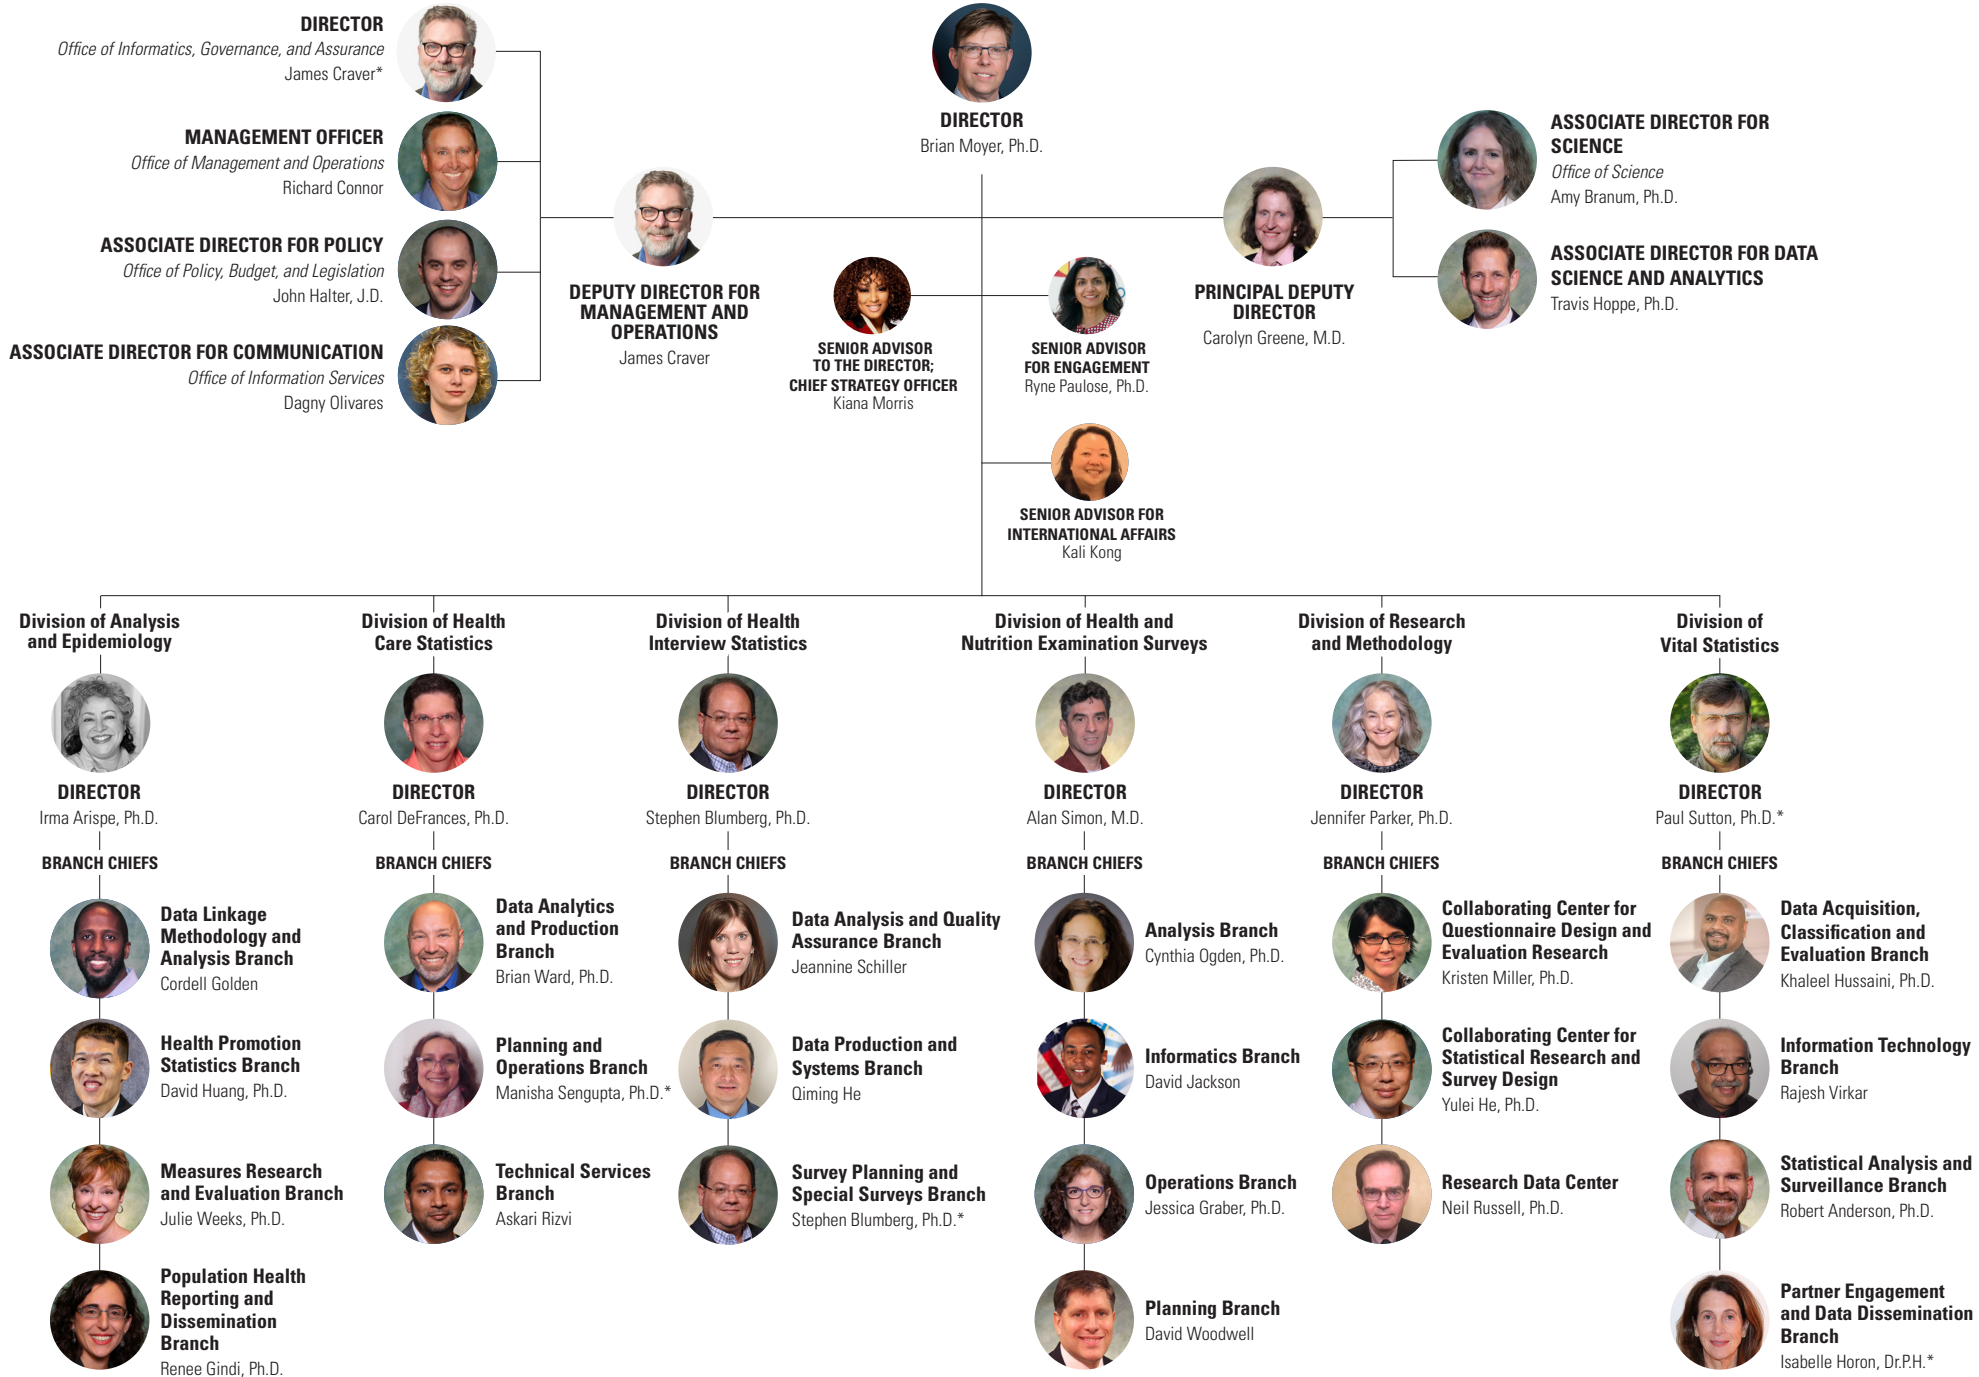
DIRECTOR
Office of Informatics, Governance, and Assurance
James Craver*

MANAGEMENT OFFICER
Office of Management and Operations
Richard Connor

ASSOCIATE DIRECTOR FOR POLICY
Office of Policy, Budget, and Legislation
John Halter, J.D.

ASSOCIATE DIRECTOR FOR COMMUNICATION
Office of Information Services
Dagny Olivares

DIRECTOR
Brian Moyer, Ph.D.

DEPUTY DIRECTOR FOR MANAGEMENT AND OPERATIONS
James Craver

SENIOR ADVISOR TO THE DIRECTOR; CHIEF STRATEGY OFFICER
Kiana Morris

SENIOR ADVISOR FOR ENGAGEMENT
Ryne Paulose, Ph.D.

PRINCIPAL DEPUTY DIRECTOR
Carolyn Greene, M.D.

ASSOCIATE DIRECTOR FOR SCIENCE
Office of Science
Amy Branum, Ph.D.

ASSOCIATE DIRECTOR FOR DATA SCIENCE AND ANALYTICS
Travis Hoppe, Ph.D.

SENIOR ADVISOR FOR INTERNATIONAL AFFAIRS
Kali Kong

Division of Analysis and Epidemiology
DIRECTOR
Irma Arispe, Ph.D.
BRANCH CHIEFS
Data Linkage Methodology and Analysis Branch
Cordell Golden
Health Promotion Statistics Branch
David Huang, Ph.D.
Measures Research and Evaluation Branch
Julie Weeks, Ph.D.
Population Health Reporting and Dissemination Branch
Renee Gindi, Ph.D.

Division of Health Care Statistics
DIRECTOR
Carol DeFrances, Ph.D.
BRANCH CHIEFS
Data Analytics and Production Branch
Brian Ward, Ph.D.
Planning and Operations Branch
Manisha Sengupta, Ph.D.*
Technical Services Branch
Askari Rizvi

Division of Health Interview Statistics
DIRECTOR
Stephen Blumberg, Ph.D.
BRANCH CHIEFS
Data Analysis and Quality Assurance Branch
Jeannine Schiller
Data Production and Systems Branch
Qiming He
Survey Planning and Special Surveys Branch
Stephen Blumberg, Ph.D.*

Division of Health and Nutrition Examination Surveys
DIRECTOR
Alan Simon, M.D.
BRANCH CHIEFS
Analysis Branch
Cynthia Ogden, Ph.D.
Informatics Branch
David Jackson
Operations Branch
Jessica Graber, Ph.D.
Planning Branch
David Woodwell

Division of Research and Methodology
DIRECTOR
Jennifer Parker, Ph.D.
BRANCH CHIEFS
Collaborating Center for Questionnaire Design and Evaluation Research
Kristen Miller, Ph.D.
Collaborating Center for Statistical Research and Survey Design
Yulei He, Ph.D.
Research Data Center
Neil Russell, Ph.D.

Division of Vital Statistics
DIRECTOR
Paul Sutton, Ph.D.*
BRANCH CHIEFS
Data Acquisition, Classification and Evaluation Branch
Khaleel Hussaini, Ph.D.
Information Technology Branch
Rajesh Virkar
Statistical Analysis and Surveillance Branch
Robert Anderson, Ph.D.
Partner Engagement and Data Dissemination Branch
Isabelle Horon, Dr.P.H.*